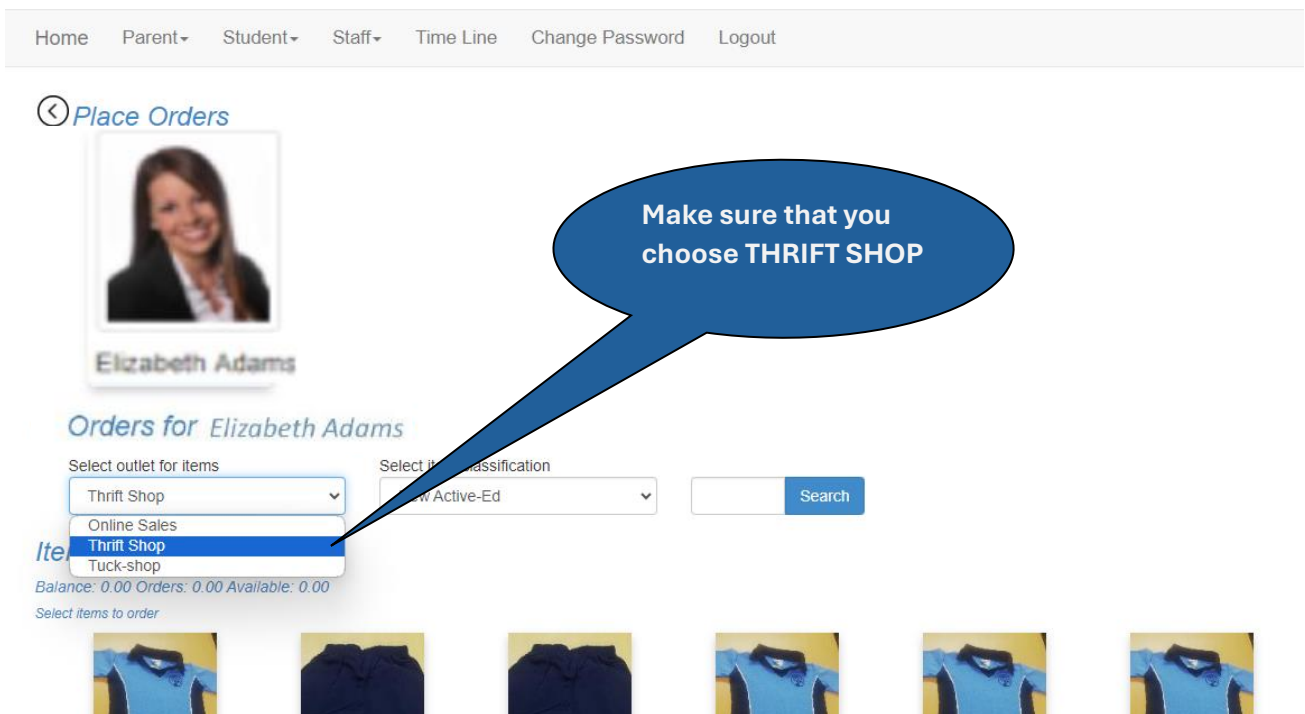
Home Parent▾ Student▾ Staff▾ Time Line Change Password Logout

Place Orders

Elizabeth Adams

Make sure that you choose THRIFT SHOP

Orders for Elizabeth Adams

Select outlet for items
Thrift Shop
Online Sales
Thrift Shop
Tuck-shop

Select it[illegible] classification
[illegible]w Active-Ed

Search

Ite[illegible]

Balance: 0.00 Orders: 0.00 Available: 0.00

Select items to order